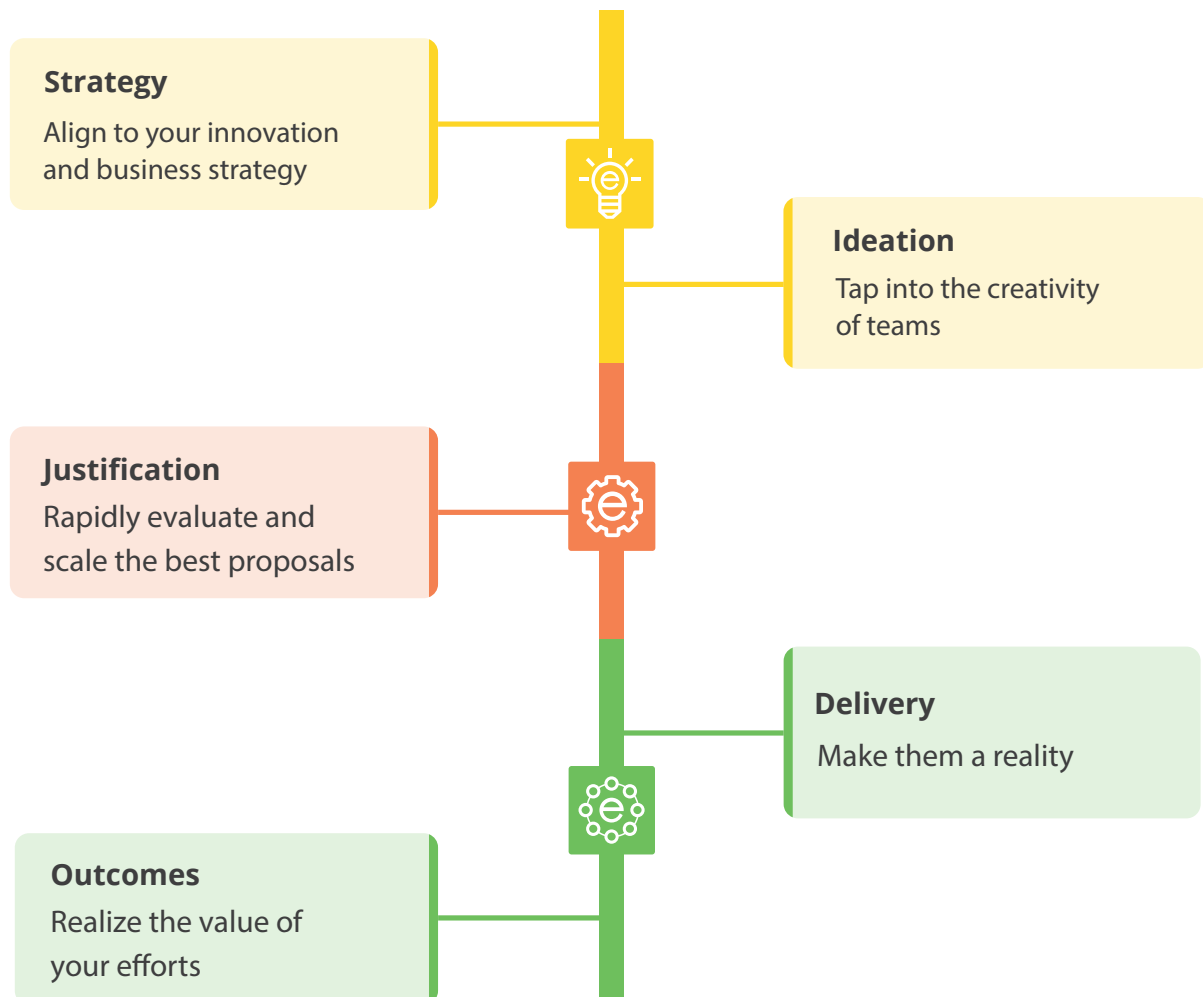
Strategy
Align to your innovation and business strategy

Ideation
Tap into the creativity of teams

Justification
Rapidly evaluate and scale the best proposals

Delivery
Make them a reality

Outcomes
Realize the value of your efforts